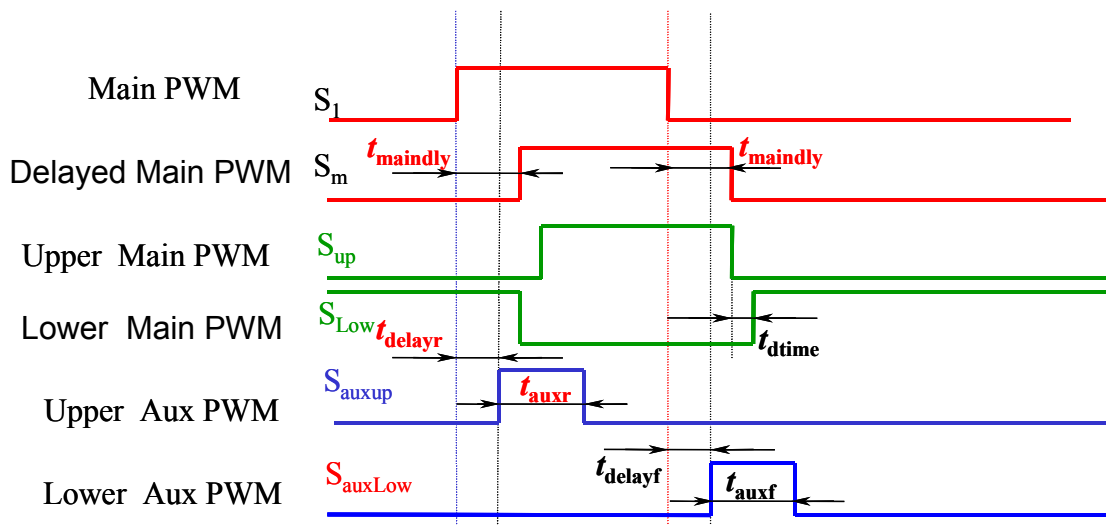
Main PWM
$S_1$

Delayed Main PWM
$S_m$
$t_{maindly}$
$t_{maindly}$

Upper Main PWM
$S_{up}$

Lower Main PWM
$S_{Low}$
$t_{delayr}$
$t_{dtime}$

Upper Aux PWM
$S_{auxup}$
$t_{auxr}$

Lower Aux PWM
$S_{auxLow}$
$t_{delayf}$
$t_{auxf}$